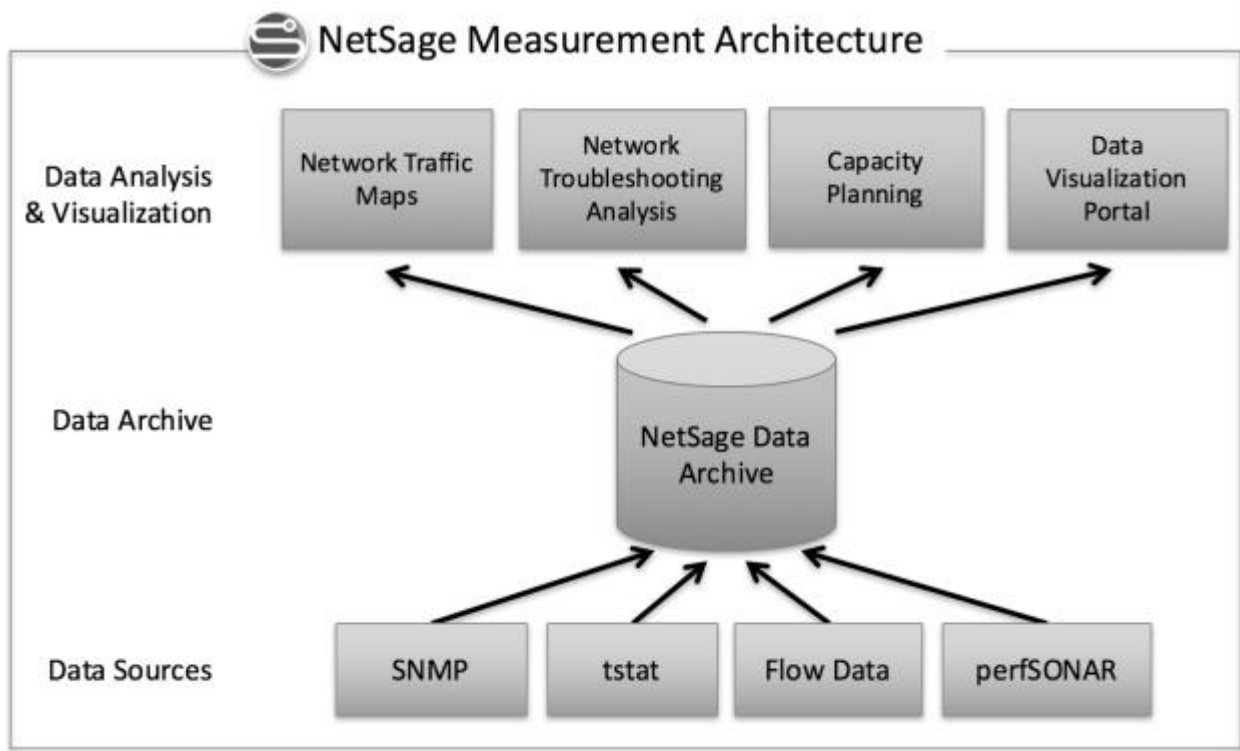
NetSage Measurement Architecture

Data Analysis & Visualization

Network Traffic Maps

Network Troubleshooting Analysis

Capacity Planning

Data Visualization Portal

Data Archive

NetSage Data Archive

Data Sources

SNMP

tstat

Flow Data

perfSONAR